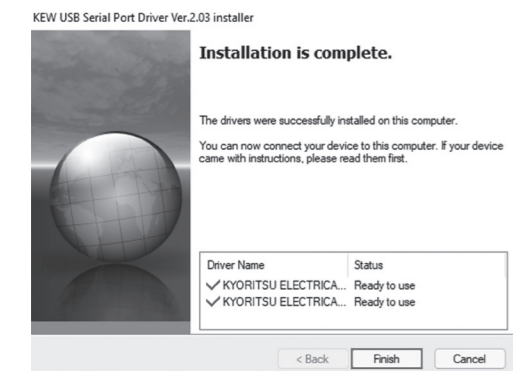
KEW USB Serial Port Driver Ver.2.03 installer

Installation is complete.

The drivers were successfully installed on this computer.

You can now connect your device to this computer. If your device came with instructions, please read them first.

| Driver Name | Status |
|---|---|
| ✓ KYORITSU ELECTRICA... | Ready to use |
| ✓ KYORITSU ELECTRICA... | Ready to use |

< Back
Finish
Cancel